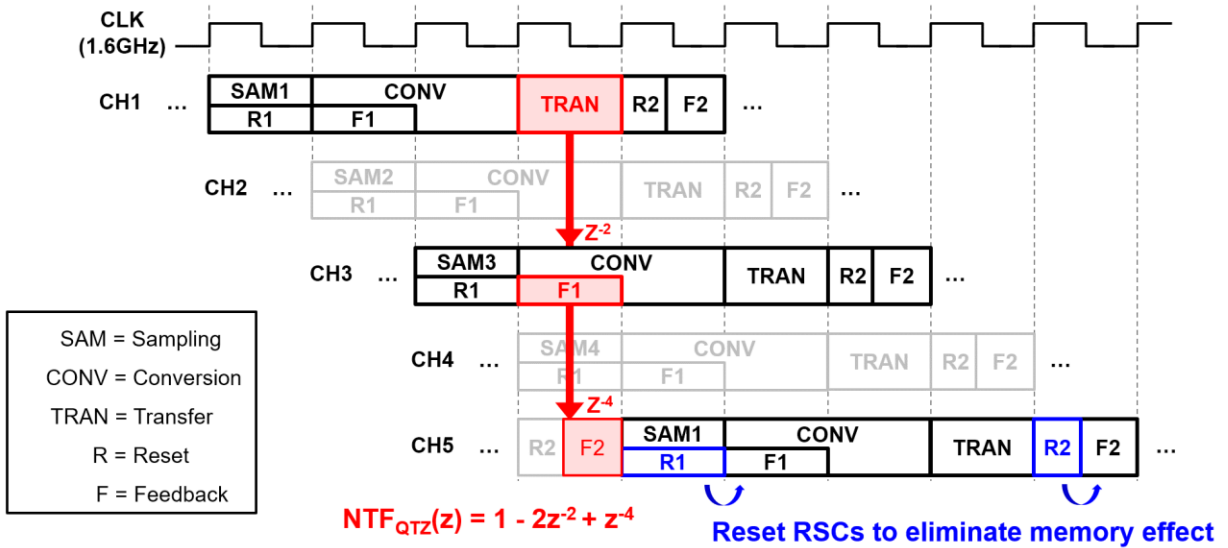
CLK
(1.6GHz)

CH1 … SAM1 CONV TRAN R2 F2 …
R1 F1

CH2 … SAM2 CONV TRAN R2 F2 …
R1 F1

$Z^{-2}$

CH3 … SAM3 CONV TRAN R2 F2 …
R1 F1

CH4 … SAM4 CONV TRAN R2 F2 …
F1 F1

$Z^{-4}$

CH5 … R2 F2 SAM1 CONV TRAN R2 F2 …
R1 F1

SAM = Sampling
CONV = Conversion
TRAN = Transfer
R = Reset
F = Feedback

$NTF_{QTZ}(z) = 1 - 2z^{-2} + z^{-4}$

Reset RSCs to eliminate memory effect